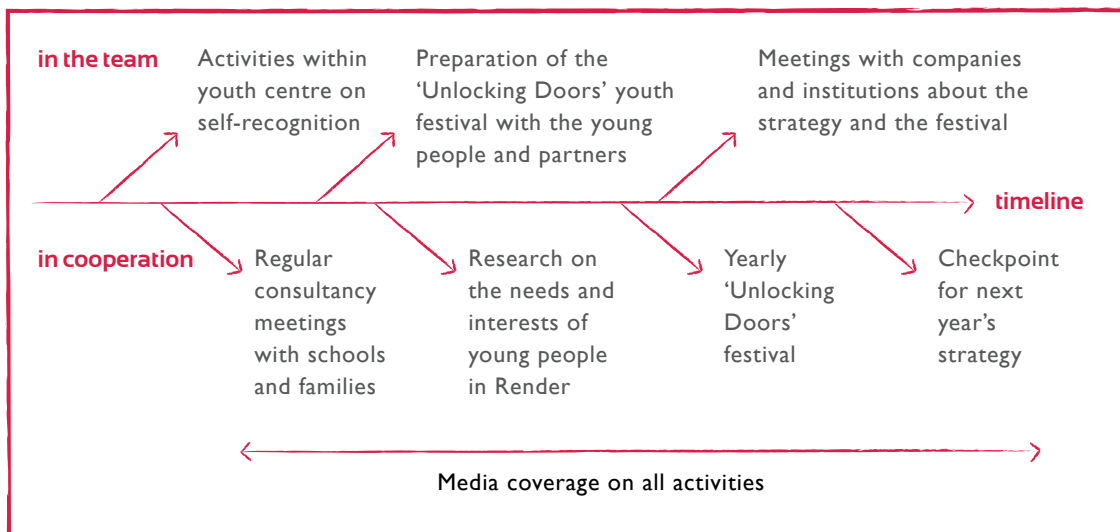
in the team

Activities within youth centre on self-recognition

Preparation of the 'Unlocking Doors' youth festival with the young people and partners

Meetings with companies and institutions about the strategy and the festival

timeline

in cooperation

Regular consultancy meetings with schools and families

Research on the needs and interests of young people in Render

Yearly 'Unlocking Doors' festival

Checkpoint for next year's strategy

Media coverage on all activities